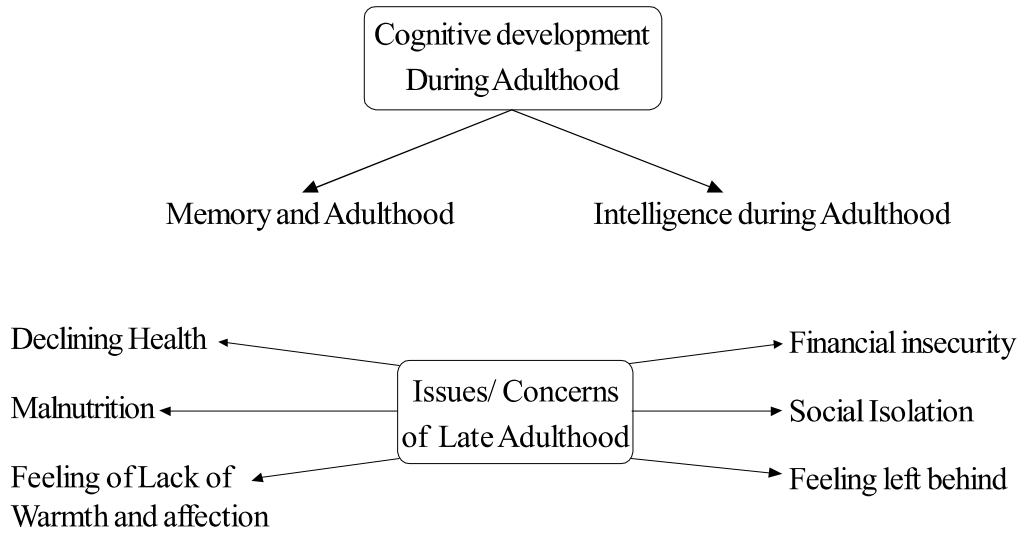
Cognitive development During Adulthood

Memory and Adulthood

Intelligence during Adulthood

Declining Health

Financial insecurity

Issues/ Concerns of Late Adulthood

Malnutrition

Social Isolation

Feeling of Lack of Warmth and affection

Feeling left behind